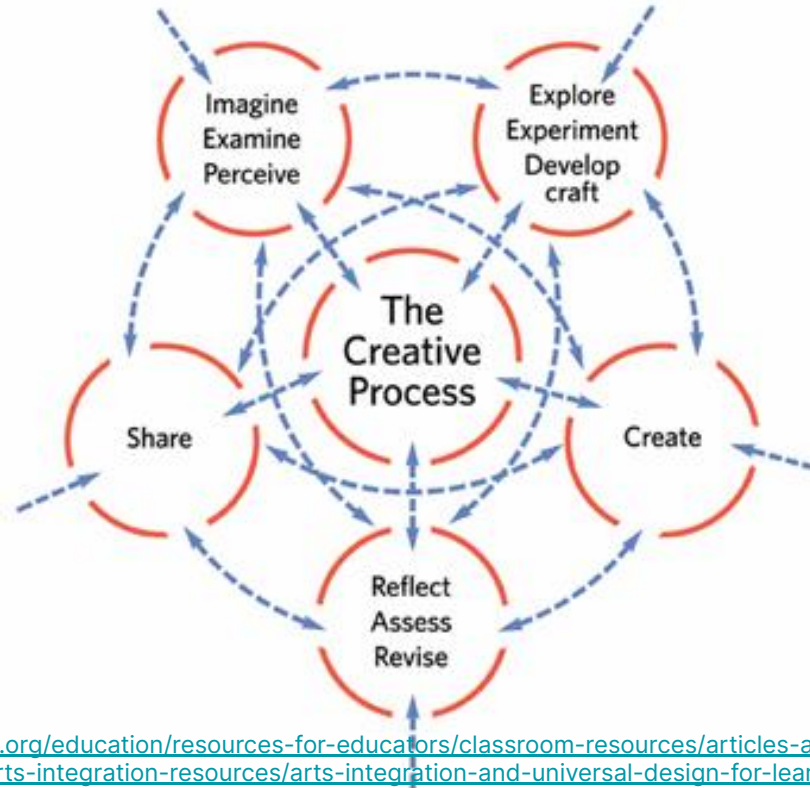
Imagine
Examine
Perceive

Explore
Experiment
Develop craft

The Creative Process

Share

Create

Reflect
Assess
Revise

.org/education/resources-for-educators/classroom-resources/articles-a
rts-integration-resources/arts-integration-and-universal-design-for-lea